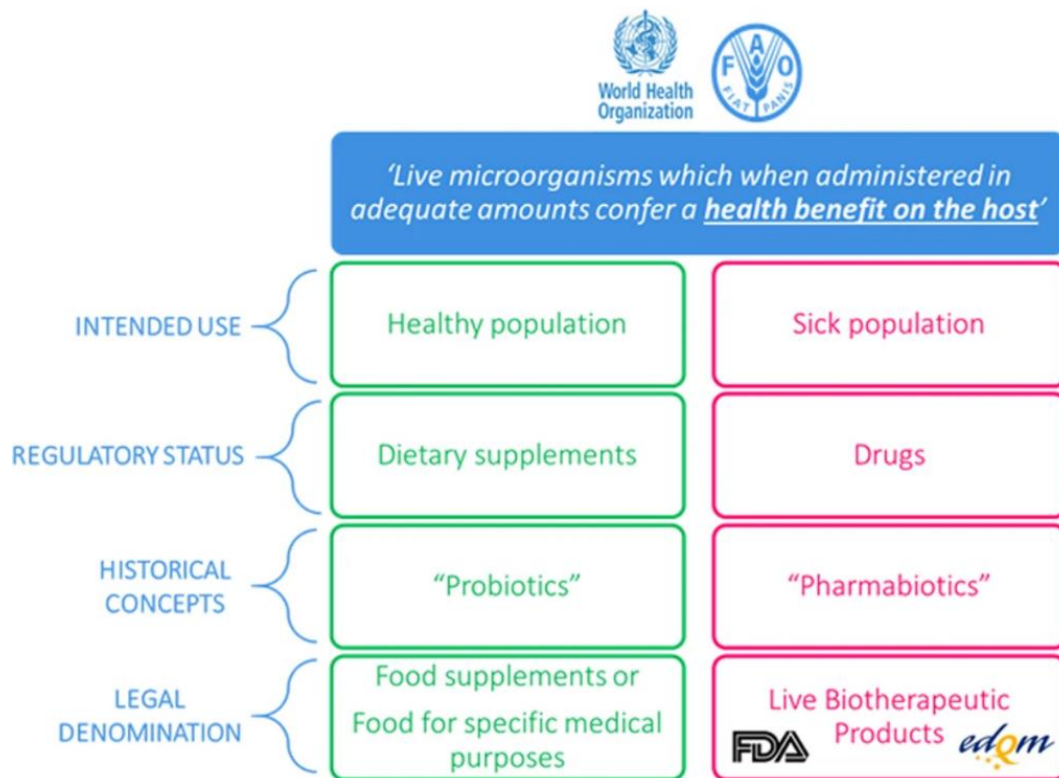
World Health Organization

FAO FIAT PANIS

'Live microorganisms which when administered in adequate amounts confer a **health benefit on the host**'

INTENDED USE

Healthy population

Sick population

REGULATORY STATUS

Dietary supplements

Drugs

HISTORICAL CONCEPTS

"Probiotics"

"Pharmabiotics"

LEGAL DENOMINATION

Food supplements or Food for specific medical purposes

Live Biotherapeutic Products

FDA

edqm